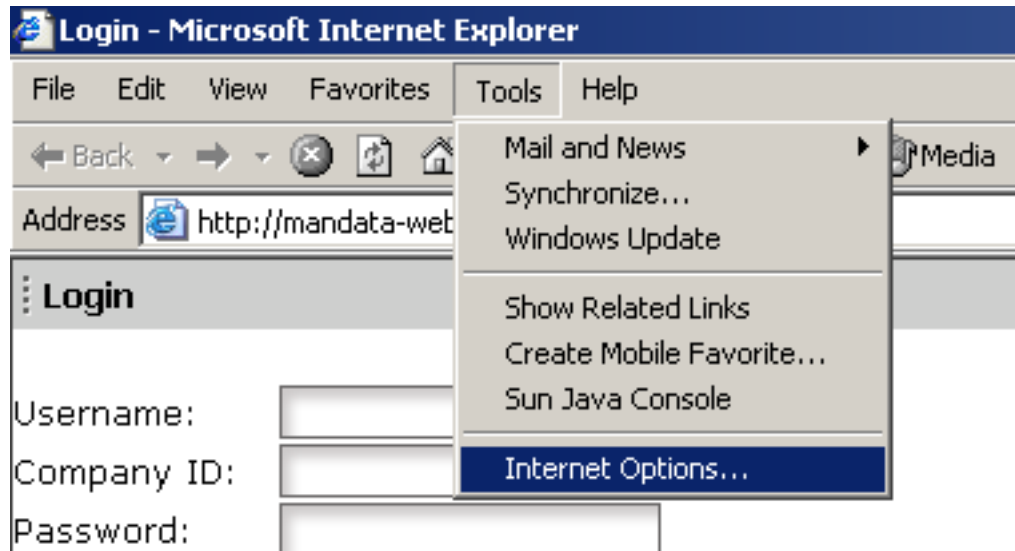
Login - Microsoft Internet Explorer

File Edit View Favorites Tools Help

Back Media

Address http://mandata-web

Login

Username:
Company ID:
Password:

Mail and News
Synchronize...
Windows Update
Show Related Links
Create Mobile Favorite...
Sun Java Console
Internet Options...